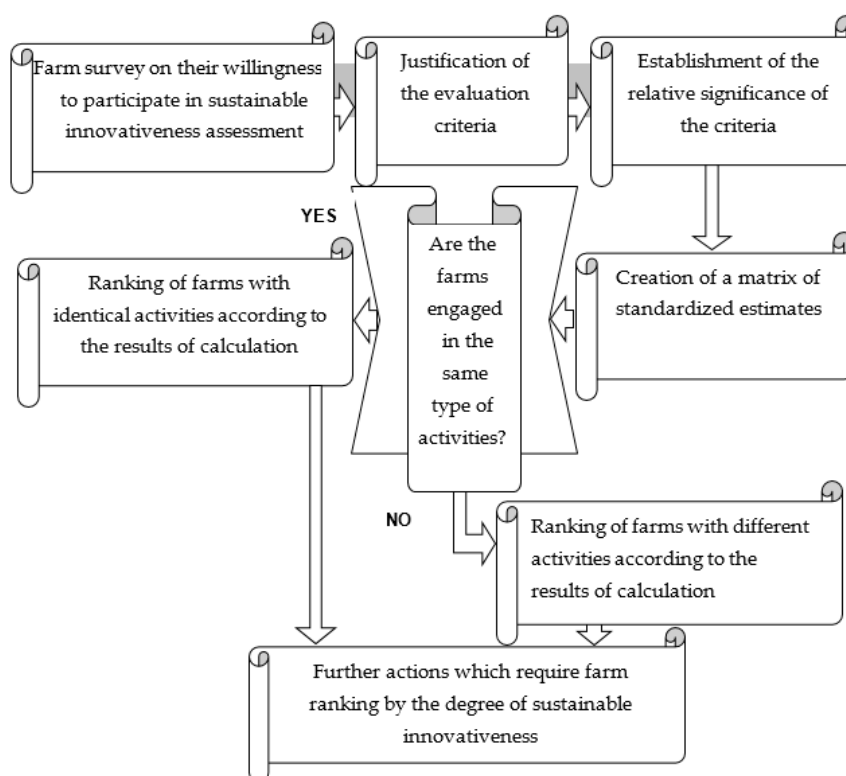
Farm survey on their willingness to participate in sustainable innovativeness assessment

Justification of the evaluation criteria

Establishment of the relative significance of the criteria

Creation of a matrix of standardized estimates

Are the farms engaged in the same type of activities?

YES

Ranking of farms with identical activities according to the results of calculation

NO

Ranking of farms with different activities according to the results of calculation

Further actions which require farm ranking by the degree of sustainable innovativeness